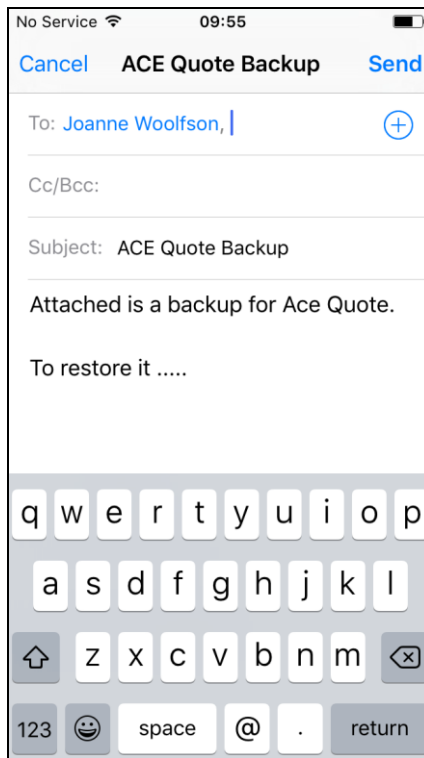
No Service 09:55

Cancel ACE Quote Backup Send

To: Joanne Woolfson,

Cc/Bcc:

Subject: ACE Quote Backup

Attached is a backup for Ace Quote.

To restore it .....

q w e r t y u i o p
a s d f g h j k l
z x c v b n m
123 space @ . return